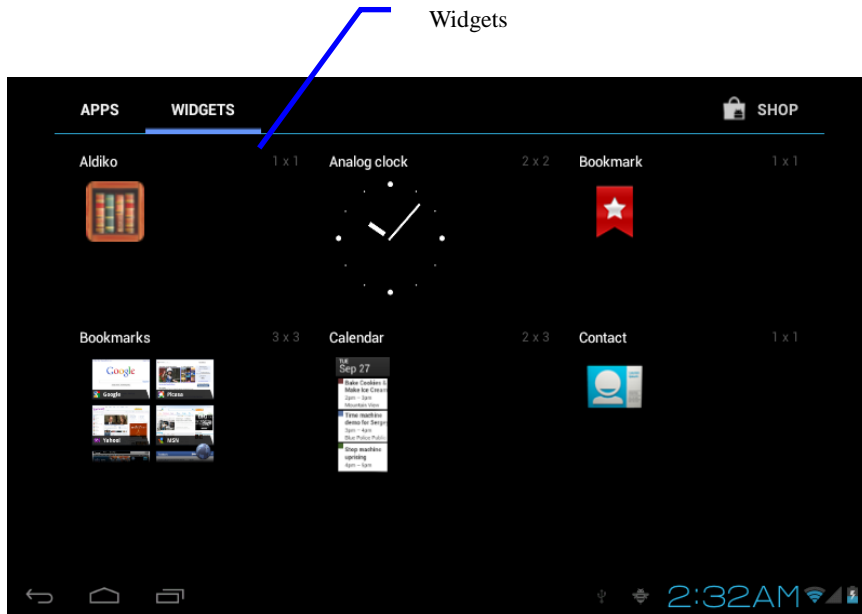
Widgets

APPS WIDGETS SHOP

Aldiko 1 x 1

Analog clock 2 x 2

Bookmark 1 x 1

Bookmarks 3 x 3

Google

Google

Picasa

Yahoo!

MSN

Calendar 2 x 3

TUE
Sep 27

Bake Cookies & Make Ice Cream
2pm – 3pm
Mountain View

Time machine demo for Sergey
3pm – 4pm
Blue Police Public

Stop machine uprising
4pm – 5pm

Contact 1 x 1

2:32AM